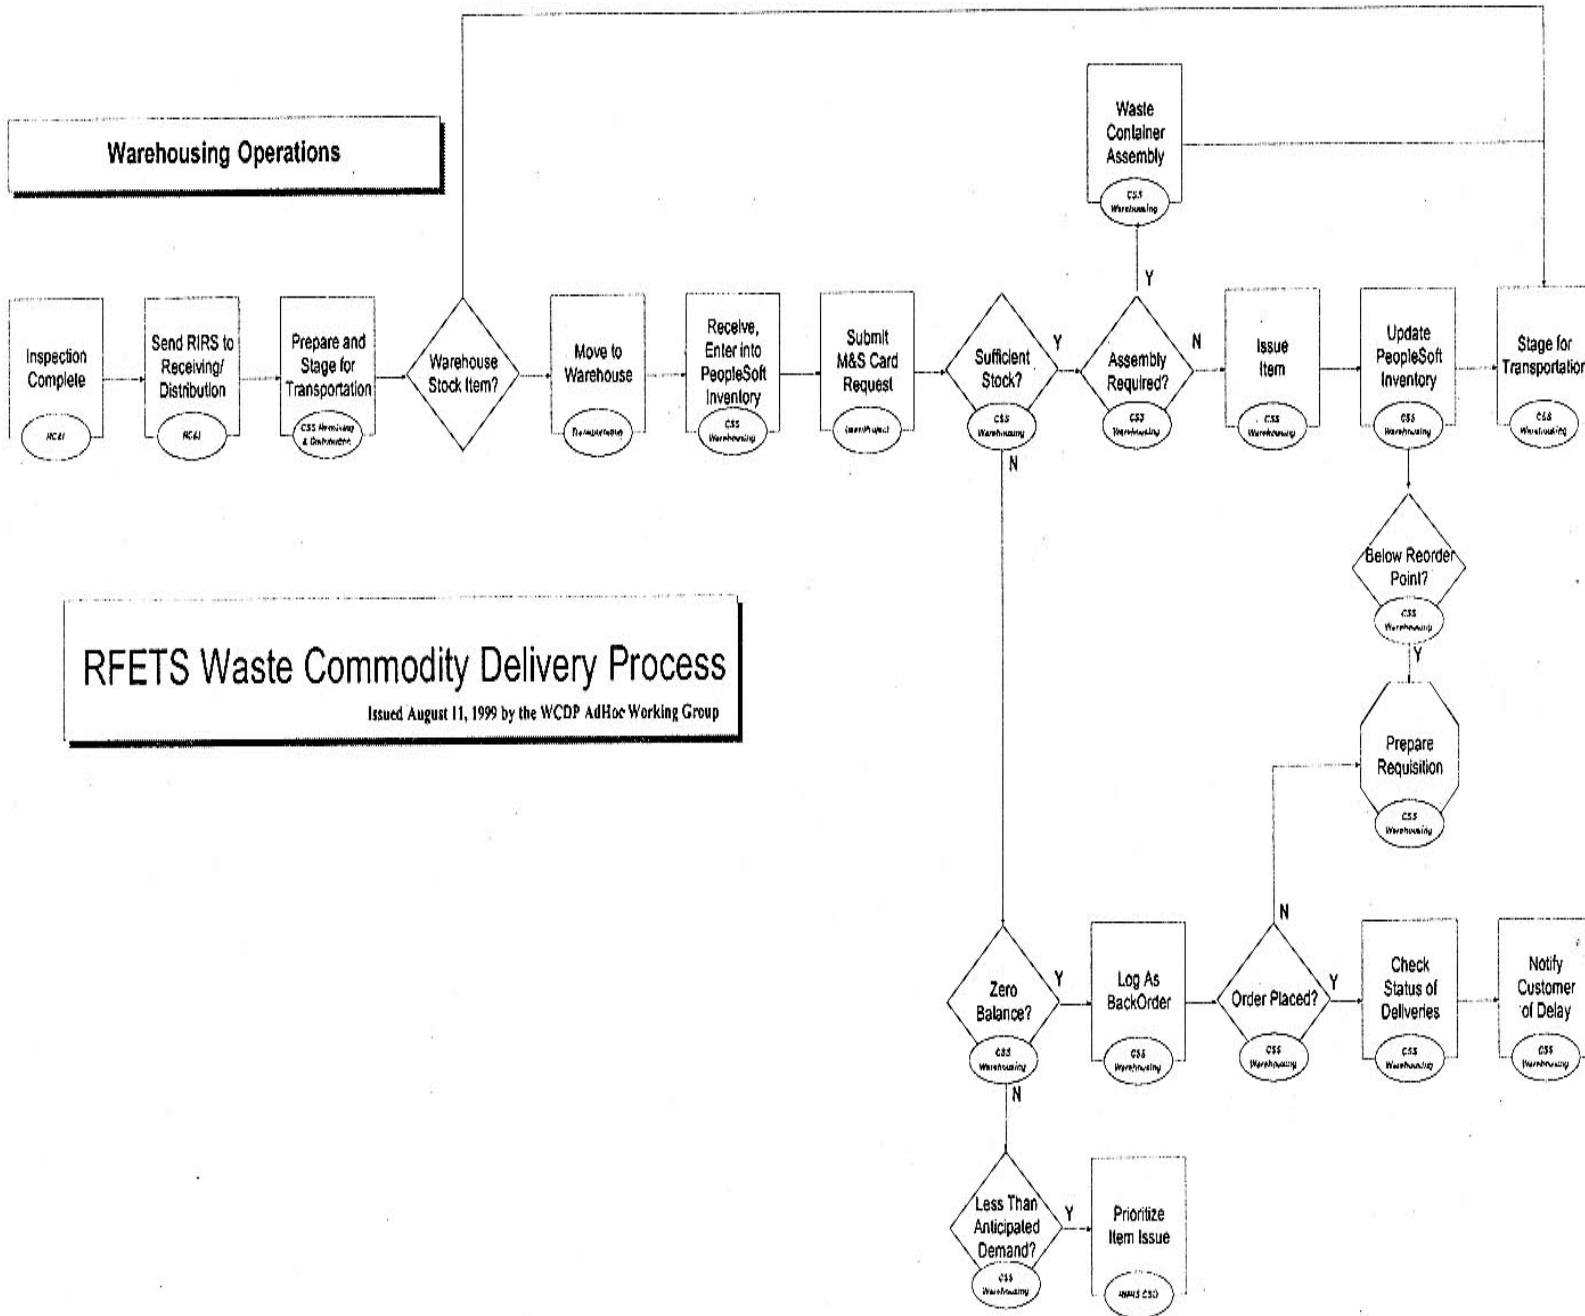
Warehousing Operations

RFETS Waste Commodity Delivery Process

Issued August 11, 1999 by the WCDP AdHoc Working Group

Inspection Complete
RC&I

Send RIRS to Receiving/ Distribution
RC&I

Prepare and Stage for Transportation
CSS Receiving & Distribution

Warehouse Stock Item?

Move to Warehouse
Transportation

Receive, Enter into PeopleSoft Inventory
CSS Warehousing

Submit M&S Card Request
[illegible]

Sufficient Stock?
CSS Warehousing

Y

N

Waste Container Assembly
CSS Warehousing

Y

Assembly Required?
CSS Warehousing

N

Issue Item
CSS Warehousing

Update PeopleSoft Inventory
CSS Warehousing

Stage for Transportation
CSS Warehousing

Below Reorder Point?
CSS Warehousing

Y

Prepare Requisition
CSS Warehousing

N

Zero Balance?
CSS Warehousing

Y

N

Log As BackOrder
CSS Warehousing

Order Placed?
CSS Warehousing

Y

Check Status of Deliveries
CSS Warehousing

Notify Customer of Delay
CSS Warehousing

Less Than Anticipated Demand?
CSS Warehousing

Y

Prioritize Item Issue
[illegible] CSO